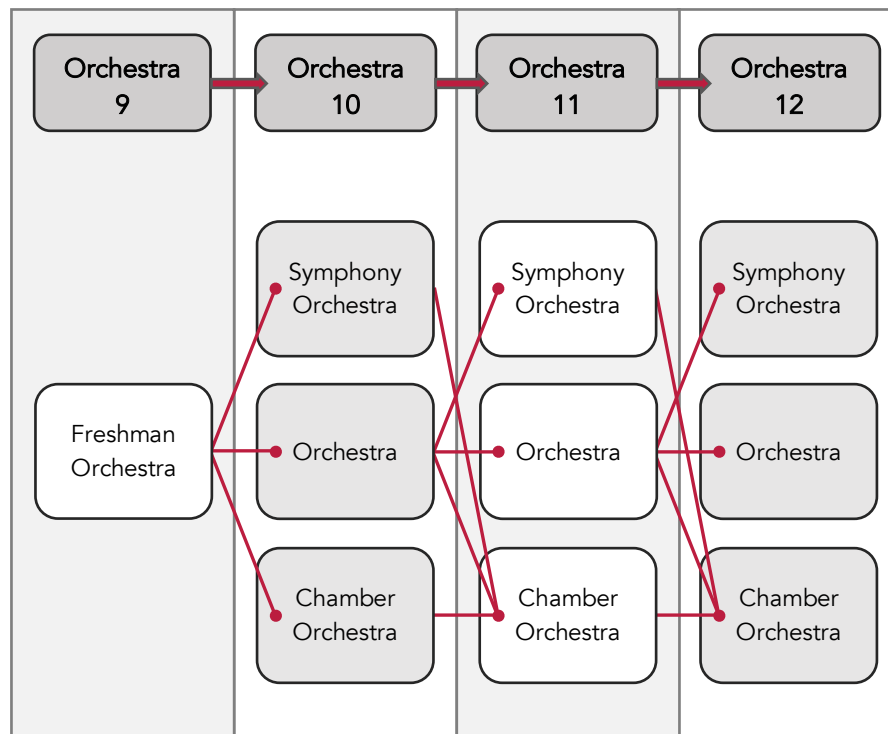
Orchestra 9

Orchestra 10

Orchestra 11

Orchestra 12

Freshman Orchestra

Symphony Orchestra

Orchestra

Chamber Orchestra

Symphony Orchestra

Orchestra

Chamber Orchestra

Symphony Orchestra

Orchestra

Chamber Orchestra